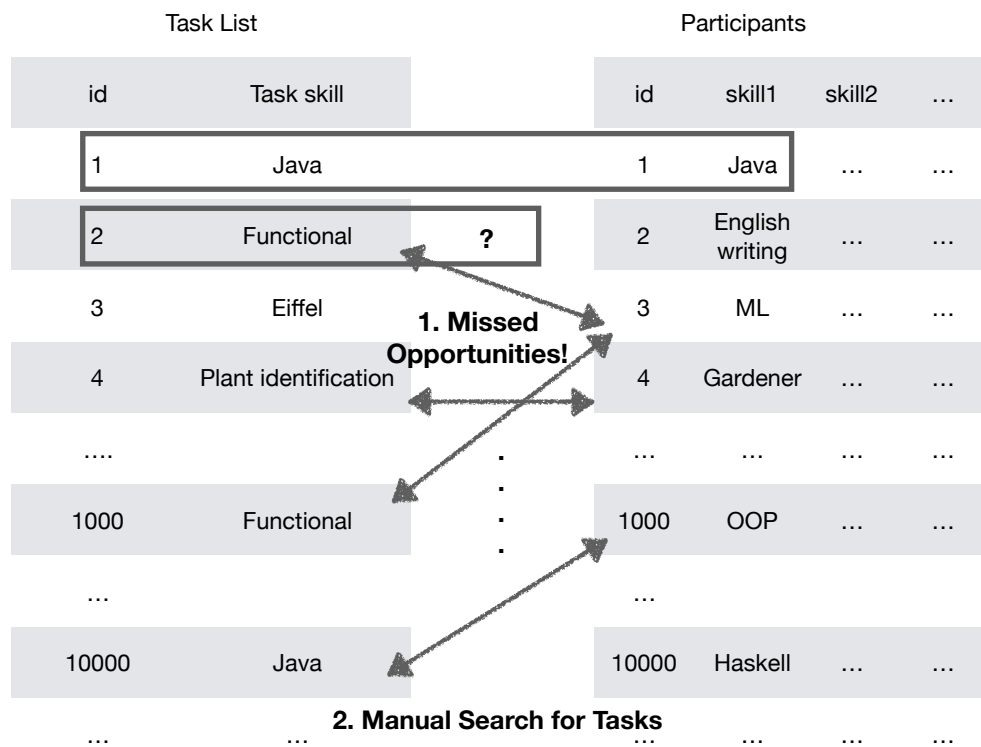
Task List

| id | Task skill |
|---|---|
| 1 | Java |
| 2 | Functional |
| 3 | Eiffel |
| 4 | Plant identification |
| …. | |
| 1000 | Functional |
| … | |
| 10000 | Java |
| … | … |

Participants

| id | skill1 | skill2 | … |
|---|---|---|---|
| 1 | Java | … | … |
| 2 | English writing | … | … |
| 3 | ML | … | … |
| 4 | Gardener | … | … |
| … | … | … | … |
| 1000 | OOP | … | … |
| … | | | |
| 10000 | Haskell | … | … |
| … | … | … | … |

?

1. Missed Opportunities!

2. Manual Search for Tasks